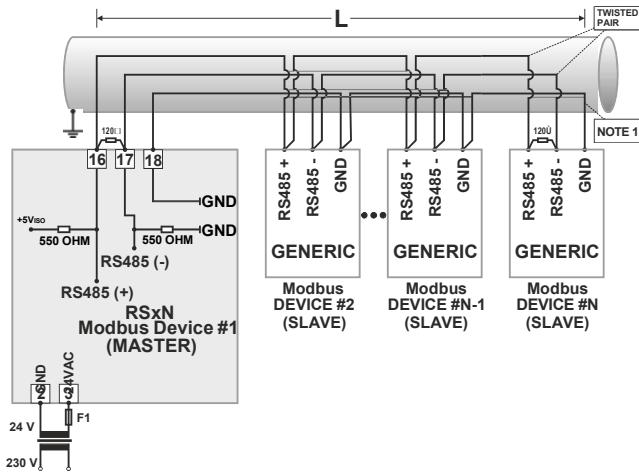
L

TWISTED PAIR

NOTE 1

120Ω

16 17 18

GND

GND

+5V$_{ISO}$

550 OHM

550 OHM

RS485 (-)

RS485 (+)

RSxN
Modbus Device #1
(MASTER)

GND 24VAC

2 3

F1

24 V

230 V

RS485 + RS485 - GND

GENERIC

Modbus DEVICE #2 (SLAVE)

RS485 + RS485 - GND

GENERIC

Modbus DEVICE #N-1 (SLAVE)

120Ω

RS485 + RS485 - GND

GENERIC

Modbus DEVICE #N (SLAVE)